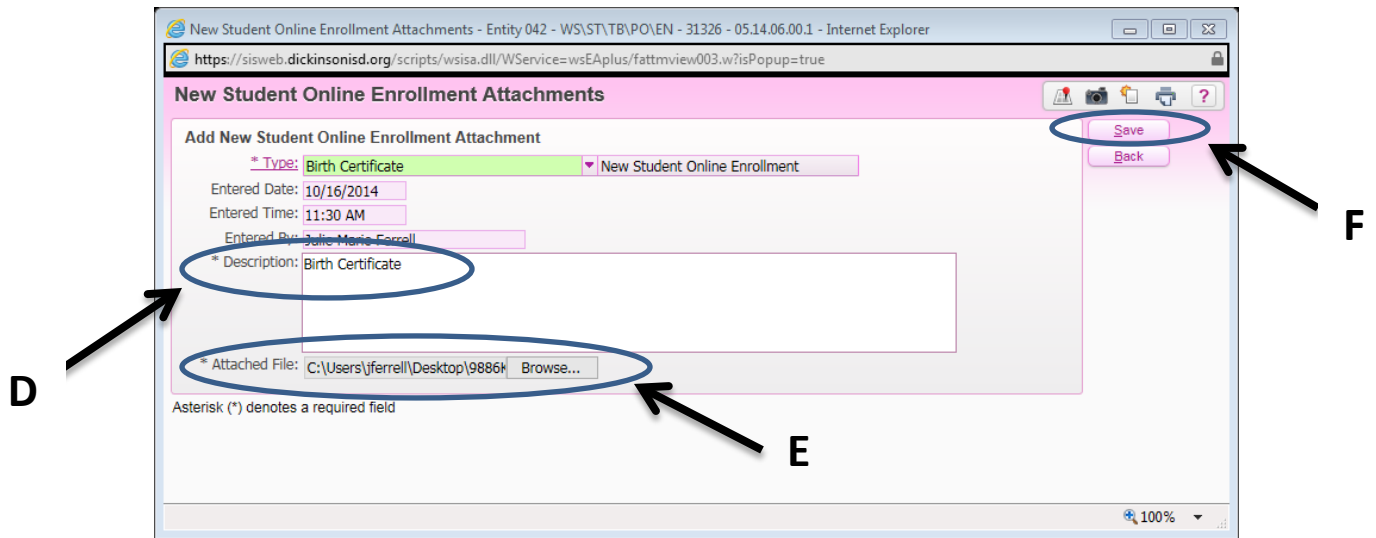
New Student Online Enrollment Attachments - Entity 042 - WS\ST\TB\PO\EN - 31326 - 05.14.06.00.1 - Internet Explorer

https://sisweb.dickinsonisd.org/scripts/wsisa.dll/WService=wsEAplus/fattmview003.w?isPopup=true

New Student Online Enrollment Attachments

?

Add New Student Online Enrollment Attachment

Save

Back

* Type: Birth Certificate | New Student Online Enrollment

Entered Date: 10/16/2014

Entered Time: 11:30 AM

Entered By: Julie Marie Ferrell

* Description: Birth Certificate

* Attached File: C:\Users\jferrell\Desktop\9886I Browse...

Asterisk (*) denotes a required field

D

E

F

100%